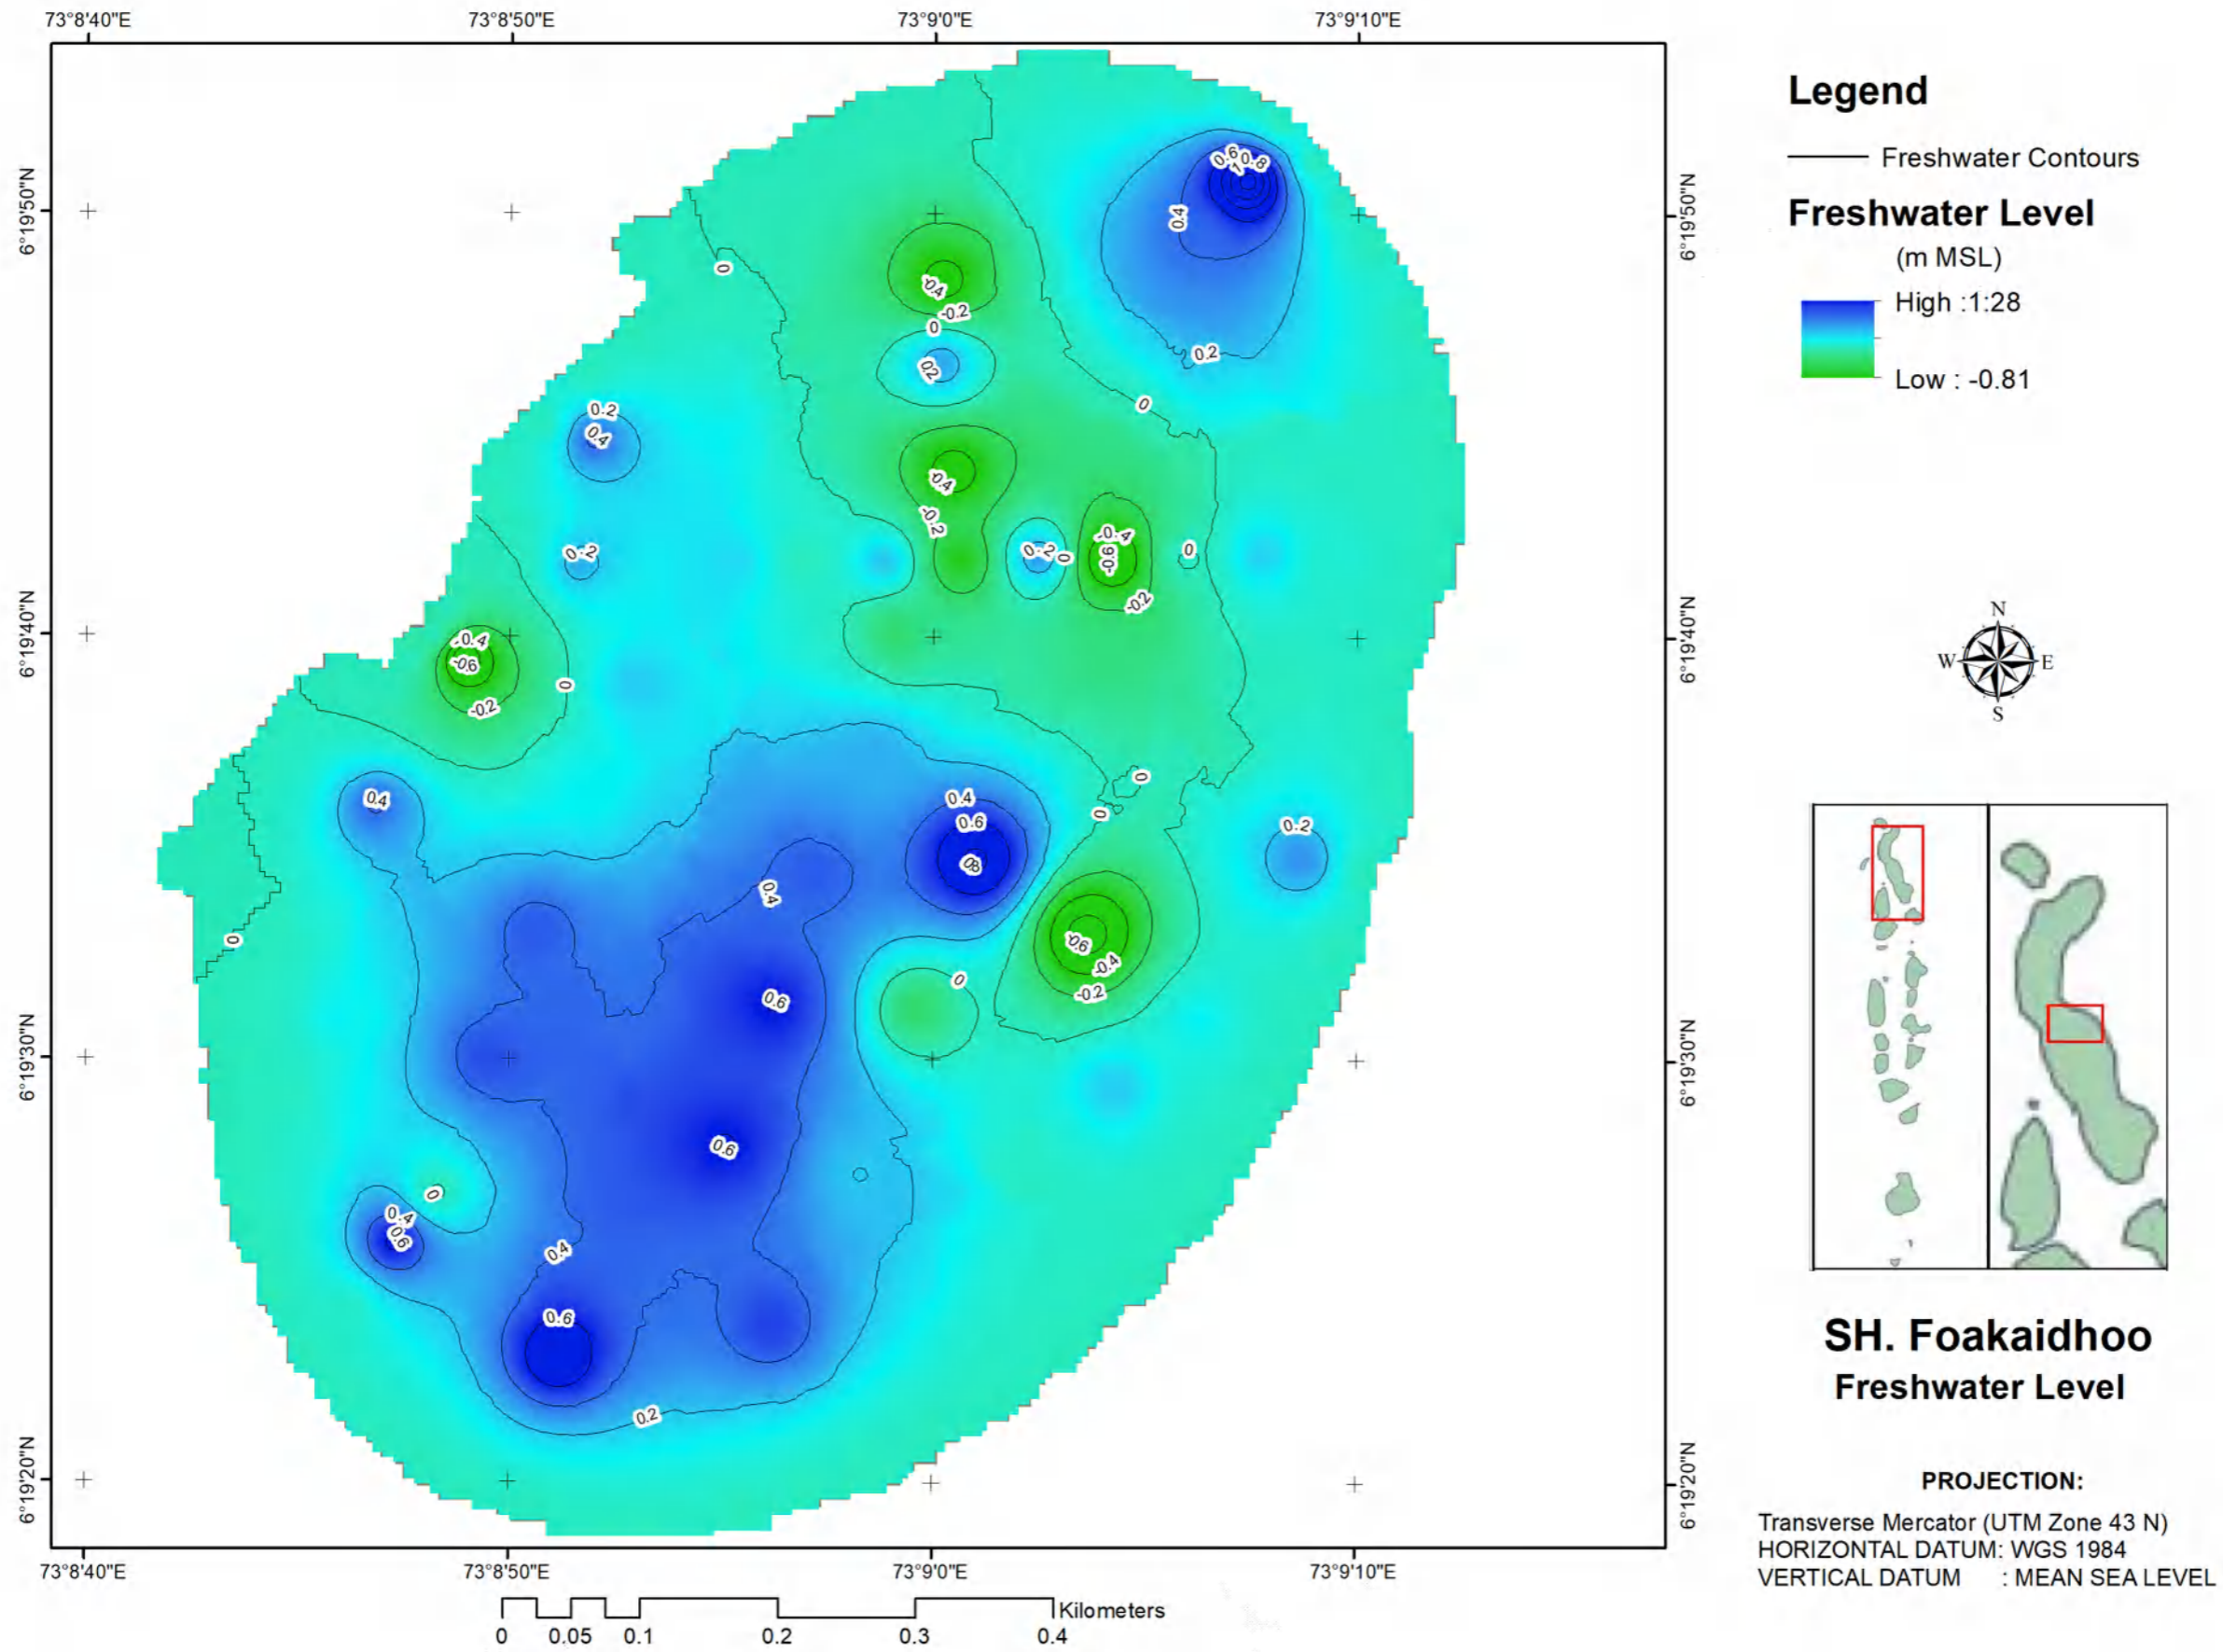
73°8'40"E 73°8'50"E 73°9'0"E 73°9'10"E

6°19'50"N 6°19'40"N 6°19'30"N 6°19'20"N

6°19'50"N 6°19'40"N 6°19'30"N 6°19'20"N

0.6 0.8 1 0.4 0.2 0 -0.4 -0.2 0 0.2 0 0.2 0.4 -0.4 -0.2 0.2 0 -0.2 -0.4 -0.6 0 -0.2 -0.4 -0.6 -0.2 0 0.4 0.4 0.6 0.8 0 0 0.2 0.4 0 -0.6 -0.4 -0.2 0 0.6 0.6 0 0.4 0.6 0.4 0.6 0.2

73°8'40"E 73°8'50"E 73°9'0"E 73°9'10"E

0 0.05 0.1 0.2 0.3 0.4 Kilometers

Legend

Freshwater Contours

Freshwater Level
(m MSL)

High :1:28

Low : -0.81

N
W E
S

SH. Foakaidhoo
Freshwater Level

PROJECTION:

Transverse Mercator (UTM Zone 43 N)
HORIZONTAL DATUM: WGS 1984
VERTICAL DATUM : MEAN SEA LEVEL